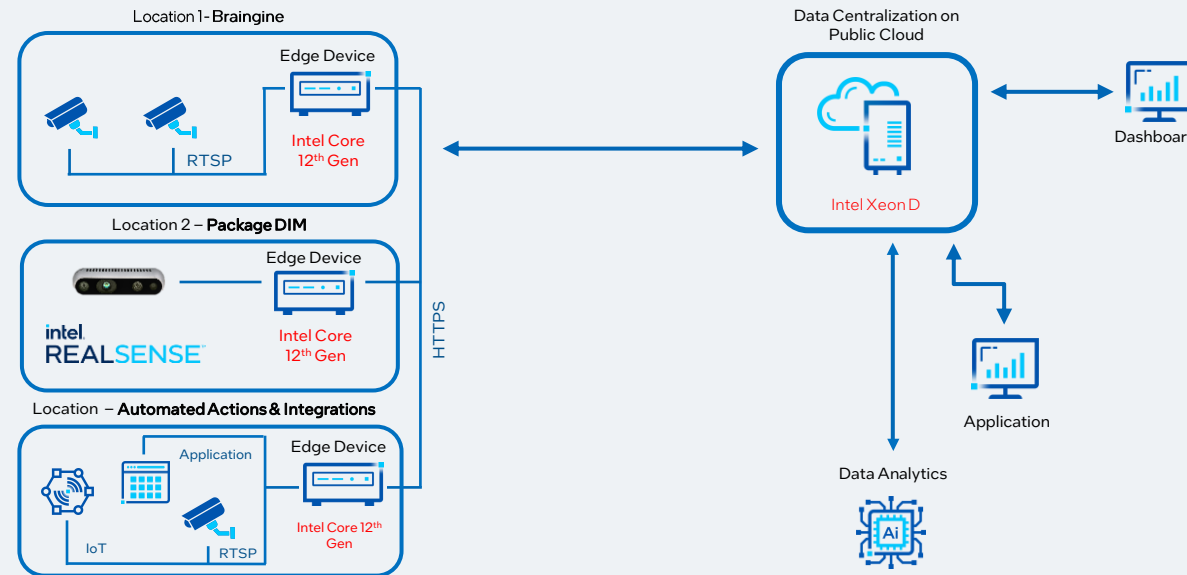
Location 1 - Braingine

Edge Device

RTSP

Intel Core $12^{th}$ Gen

Location 2 – Package DIM

Edge Device

intel. REALSENSE

Intel Core $12^{th}$ Gen

Location – Automated Actions & Integrations

Application

Edge Device

IoT

RTSP

Intel Core $12^{th}$ Gen

HTTPS

Data Centralization on Public Cloud

Intel Xeon D

Dashboar

Application

Data Analytics

Ai